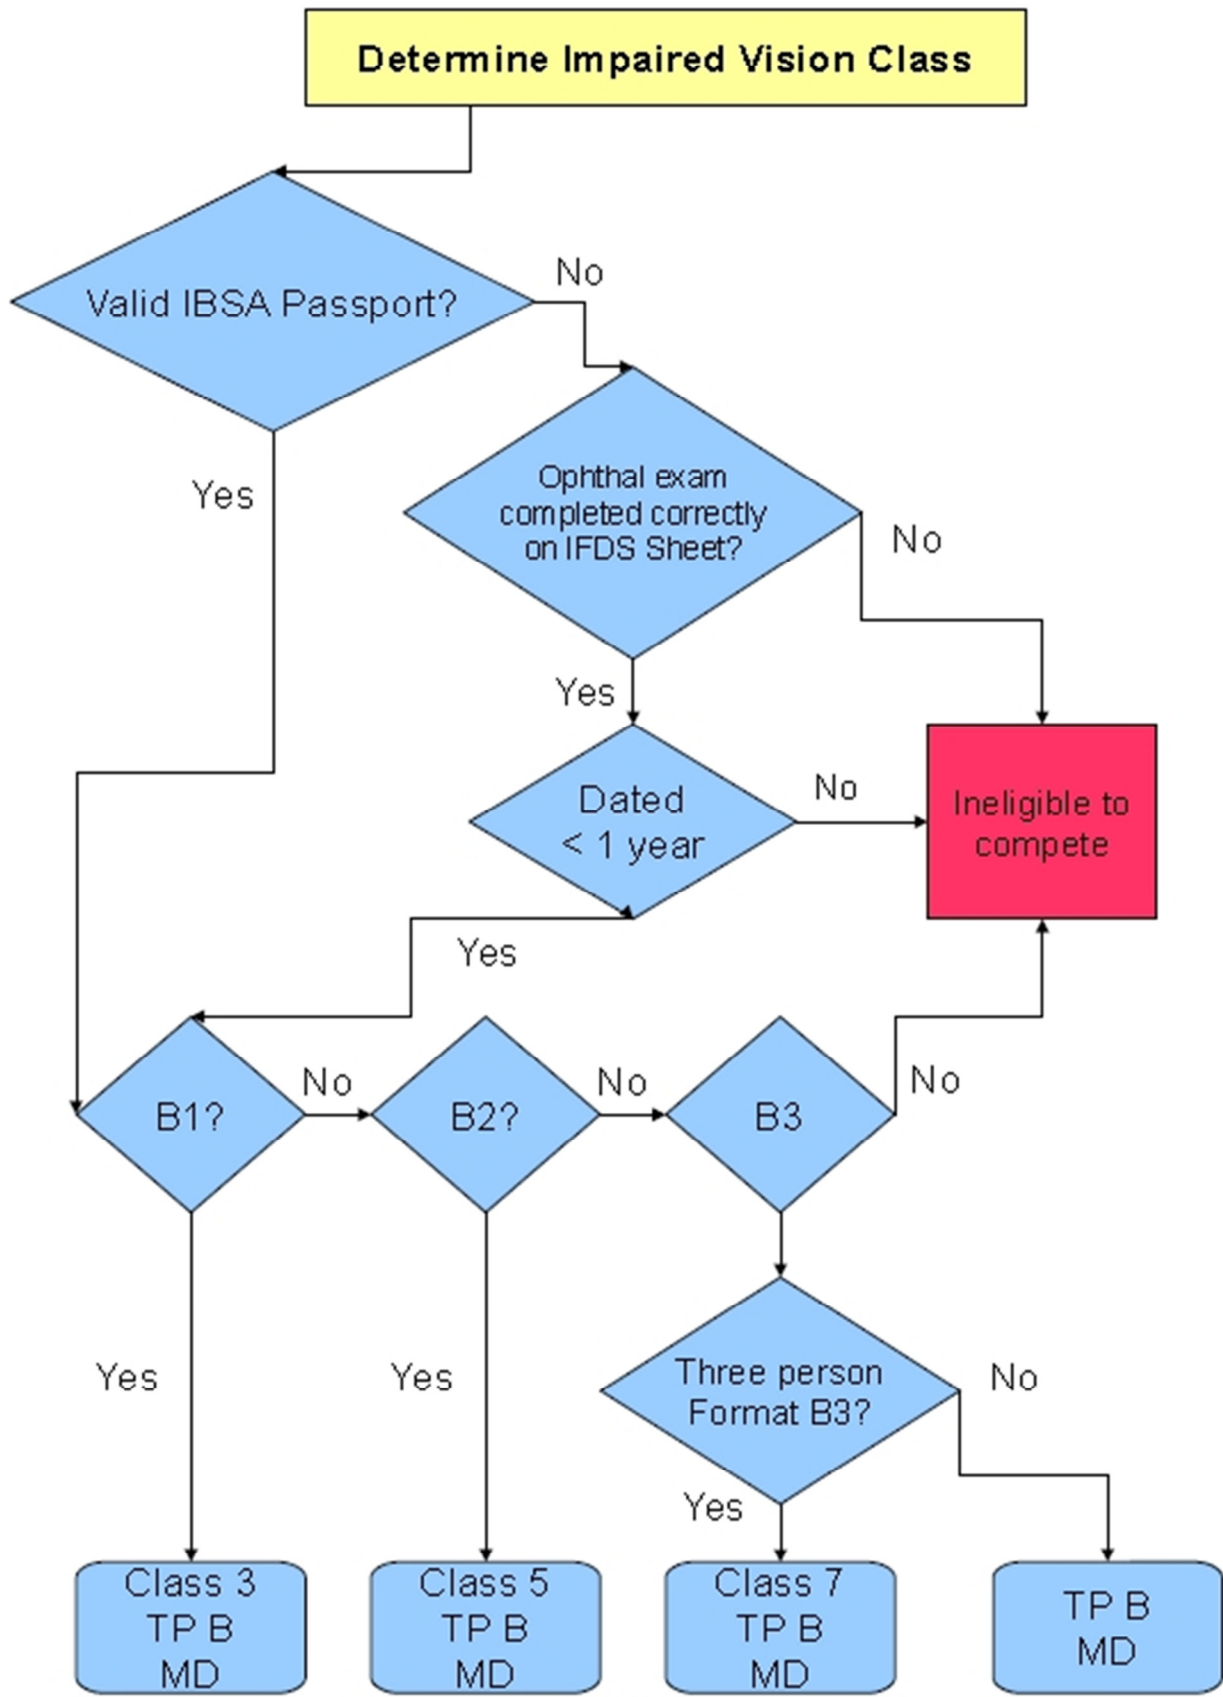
Determine Impaired Vision Class

Valid IBSA Passport?

No

Yes

Ophthal exam completed correctly on IFDS Sheet?

No

Yes

Dated < 1 year

No

Ineligible to compete

Yes

B1?

No

B2?

No

B3

No

Yes

Yes

Three person Format B3?

No

Yes

Class 3 TP B MD

Class 5 TP B MD

Class 7 TP B MD

TP B MD